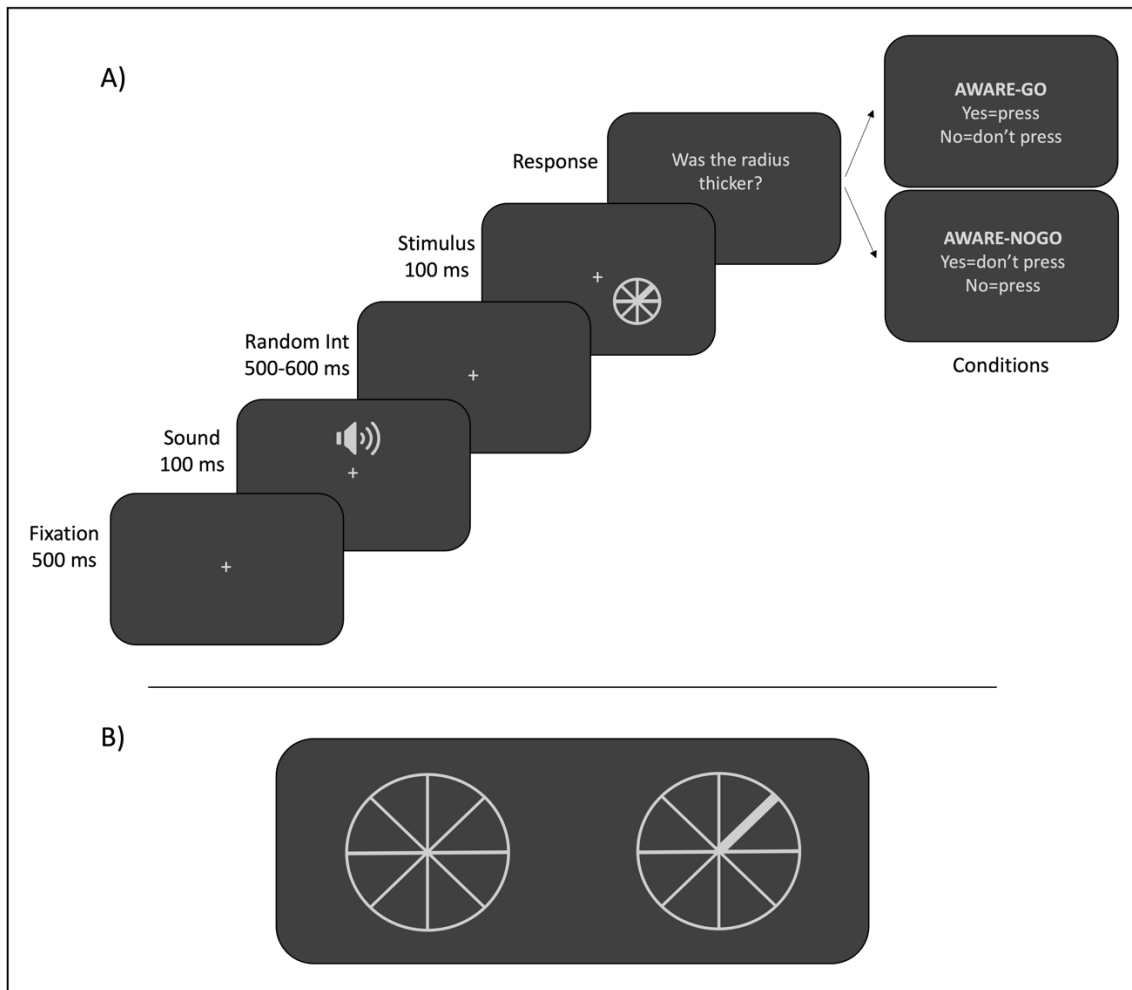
A)

Fixation
500 ms

+

Sound
100 ms

+

Random Int
500-600 ms

+

Stimulus
100 ms

+

Response

Was the radius thicker?

AWARE-GO
Yes=press
No=don't press

AWARE-NOGO
Yes=don't press
No=press

Conditions

B)